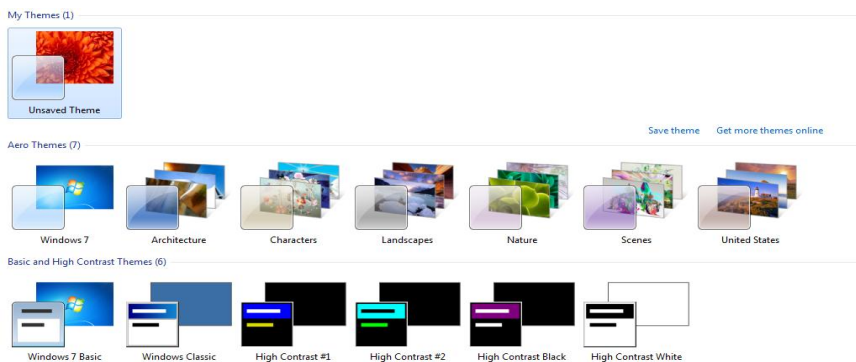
My Themes (1)

Unsaved Theme

Save theme Get more themes online

Aero Themes (7)

Windows 7 Architecture Characters Landscapes Nature Scenes United States

Basic and High Contrast Themes (6)

Windows 7 Basic Windows Classic High Contrast #1 High Contrast #2 High Contrast Black High Contrast White